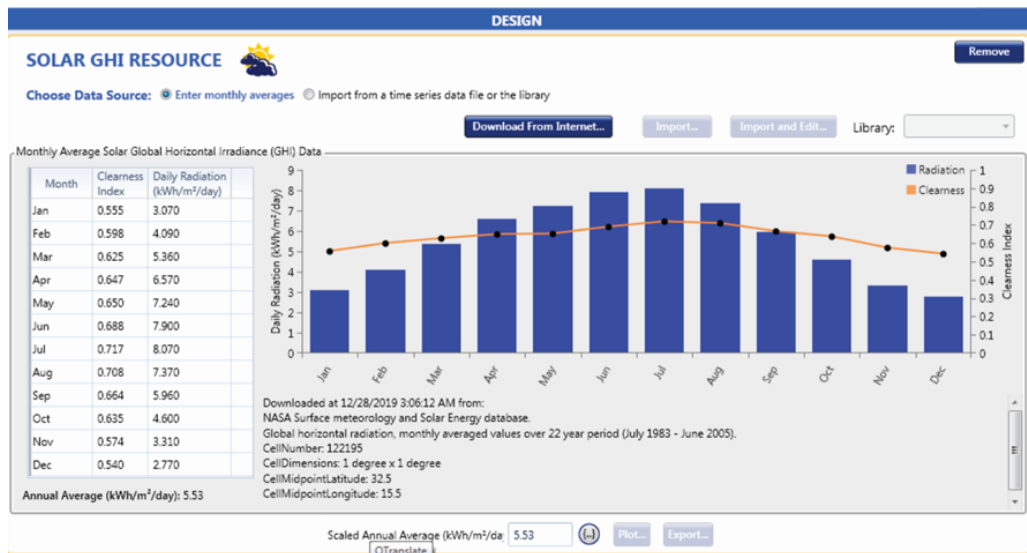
DESIGN

SOLAR GHI RESOURCE

Remove

Choose Data Source: Enter monthly averages Import from a time series data file or the library

Download From Internet... Import... Import and Edit... Library:

Monthly Average Solar Global Horizontal Irradiance (GHI) Data

| Month | Clearness Index | Daily Radiation (kWh/m²/day) |
|---|---|---|
| Jan | 0.555 | 3.070 |
| Feb | 0.598 | 4.090 |
| Mar | 0.625 | 5.360 |
| Apr | 0.647 | 6.570 |
| May | 0.650 | 7.240 |
| Jun | 0.688 | 7.900 |
| Jul | 0.717 | 8.070 |
| Aug | 0.708 | 7.370 |
| Sep | 0.664 | 5.960 |
| Oct | 0.635 | 4.600 |
| Nov | 0.574 | 3.310 |
| Dec | 0.540 | 2.770 |

Annual Average (kWh/m²/day): 5.53

Radiation
Clearness

Daily Radiation (kWh/m²/day)
0 1 2 3 4 5 6 7 8 9

Clearness Index
0 0.1 0.2 0.3 0.4 0.5 0.6 0.7 0.8 0.9 1

Jan Feb Mar Apr May Jun Jul Aug Sep Oct Nov Dec

Downloaded at 12/28/2019 3:06:12 AM from:
NASA Surface meteorology and Solar Energy database.
Global horizontal radiation, monthly averaged values over 22 year period (July 1983 - June 2005).
CellNumber: 122195
CellDimensions: 1 degree x 1 degree
CellMidpointLatitude: 32.5
CellMidpointLongitude: 15.5

Scaled Annual Average (kWh/m²/da 5.53 (...) Plot... Export...

QTranslate